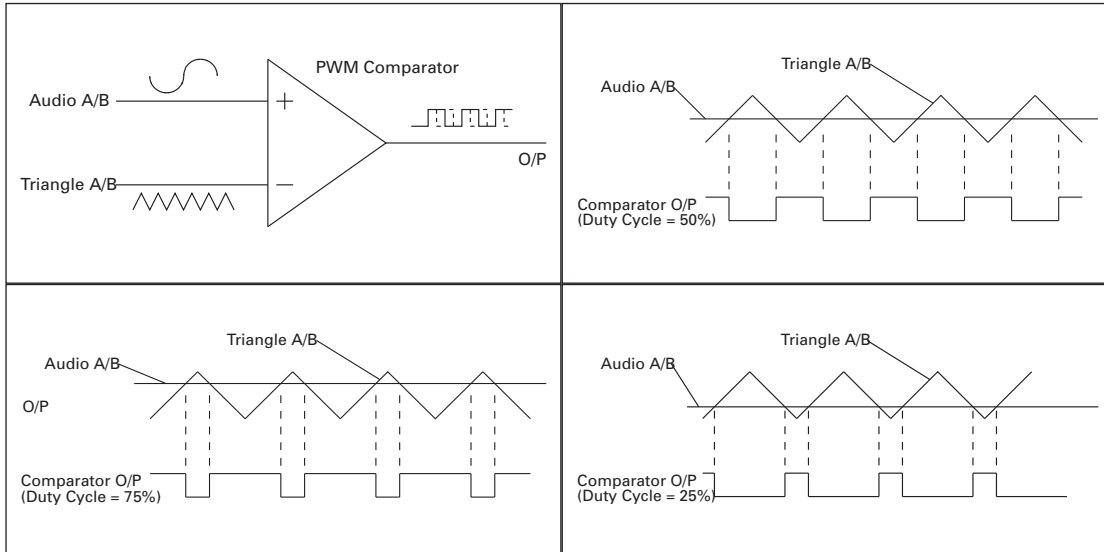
PWM Comparator

Audio A/B

+

Triangle A/B

−

O/P

Triangle A/B

Audio A/B

Comparator O/P
(Duty Cycle = 50%)

Triangle A/B

Audio A/B

O/P

Comparator O/P
(Duty Cycle = 75%)

Triangle A/B

Audio A/B

Comparator O/P
(Duty Cycle = 25%)